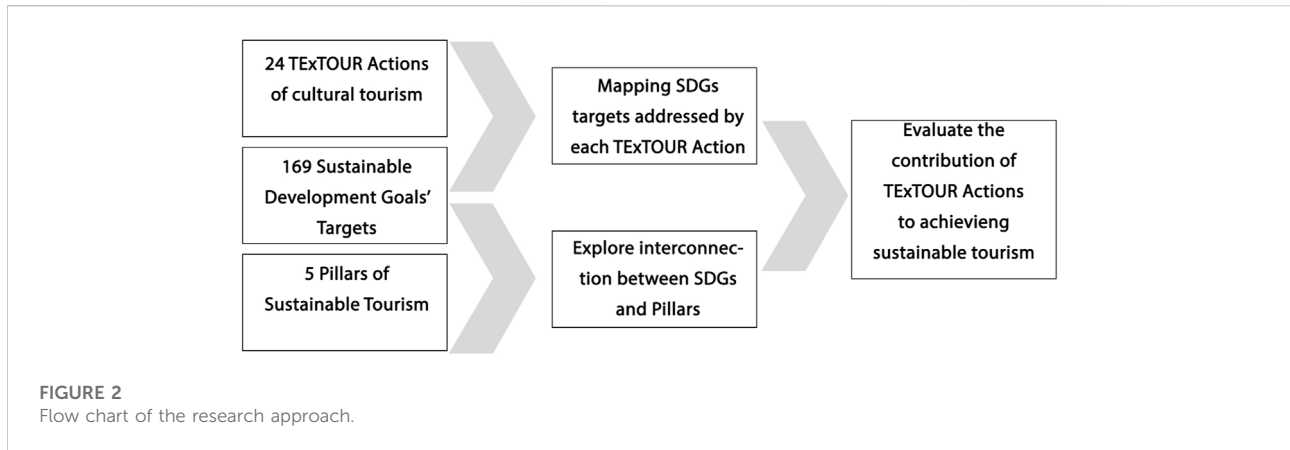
24 TExTOUR Actions of cultural tourism

169 Sustainable Development Goals' Targets

5 Pillars of Sustainable Tourism

Mapping SDGs targets addressed by each TExTOUR Action

Explore interconnection between SDGs and Pillars

Evaluate the contribution of TExTOUR Actions to achievieng sustainable tourism

FIGURE 2
Flow chart of the research approach.